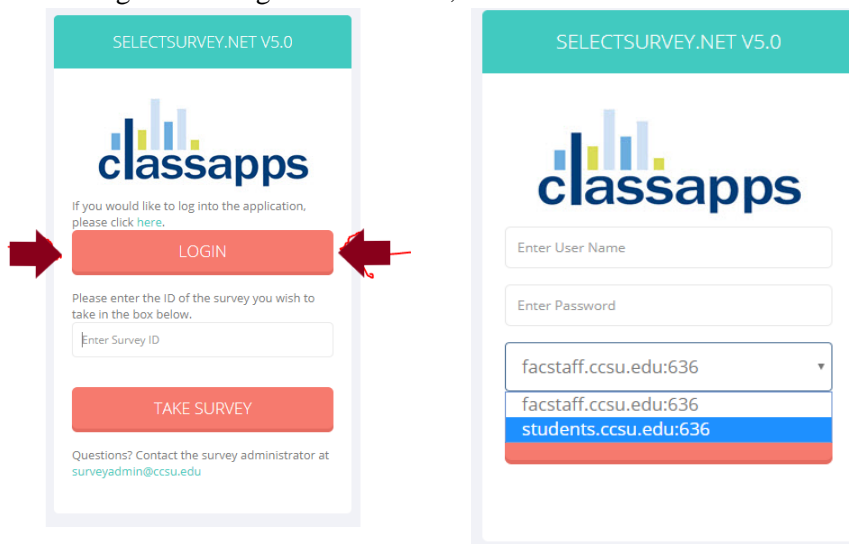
SELECTSURVEY.NET V5.0

classapps

If you would like to log into the application, please click here.

LOGIN

Please enter the ID of the survey you wish to take in the box below.

Enter Survey ID

TAKE SURVEY

Questions? Contact the survey administrator at surveyadmin@ccsu.edu

SELECTSURVEY.NET V5.0

classapps

Enter User Name

Enter Password

facstaff.ccsu.edu:636

facstaff.ccsu.edu:636
students.ccsu.edu:636